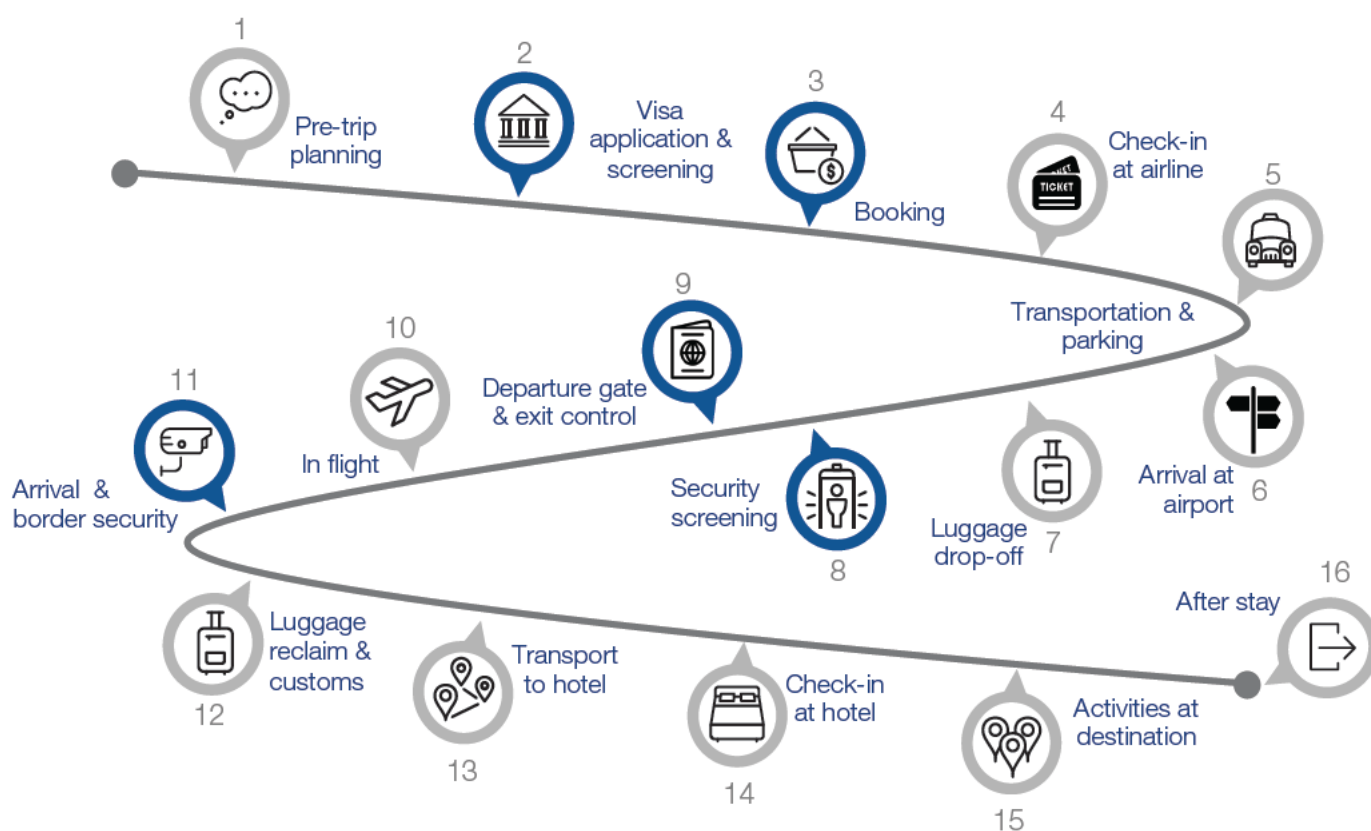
1
Pre-trip planning

2
Visa application & screening

3
Booking

4
Check-in at airline

TICKET

5
Transportation & parking

6
Arrival at airport

7
Luggage drop-off

8
Security screening

9
Departure gate & exit control

10
In flight

11
Arrival & border security

12
Luggage reclaim & customs

13
Transport to hotel

14
Check-in at hotel

15
Activities at destination

16
After stay